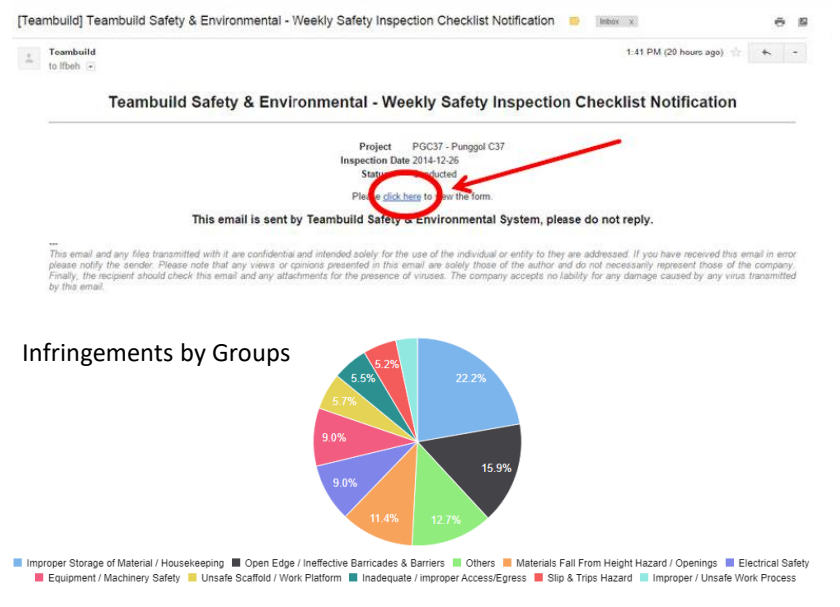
[Teambuild] Teambuild Safety & Environmental - Weekly Safety Inspection Checklist Notification Inbox x

Teambuild
to lfbeh

1:41 PM (20 hours ago)

Teambuild Safety & Environmental - Weekly Safety Inspection Checklist Notification

Project PGC37 - Punggol C37
Inspection Date 2014-12-26
Status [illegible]nducted

Plea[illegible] click here to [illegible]ew the form.

This email is sent by Teambuild Safety & Environmental System, please do not reply.

---
This email and any files transmitted with it are confidential and intended solely for the use of the individual or entity to they are addressed. If you have received this email in error please notify the sender. Please note that any views or opinions presented in this email are solely those of the author and do not necessarily represent those of the company. Finally, the recipient should check this email and any attachments for the presence of viruses. The company accepts no liability for any damage caused by any virus transmitted by this email.

Infringements by Groups

22.2%
15.9%
12.7%
11.4%
9.0%
9.0%
5.7%
5.5%
5.2%

Improper Storage of Material / Housekeeping
Open Edge / Ineffective Barricades & Barriers
Others
Materials Fall From Height Hazard / Openings
Electrical Safety
Equipment / Machinery Safety
Unsafe Scaffold / Work Platform
Inadequate / improper Access/Egress
Slip & Trips Hazard
Improper / Unsafe Work Process